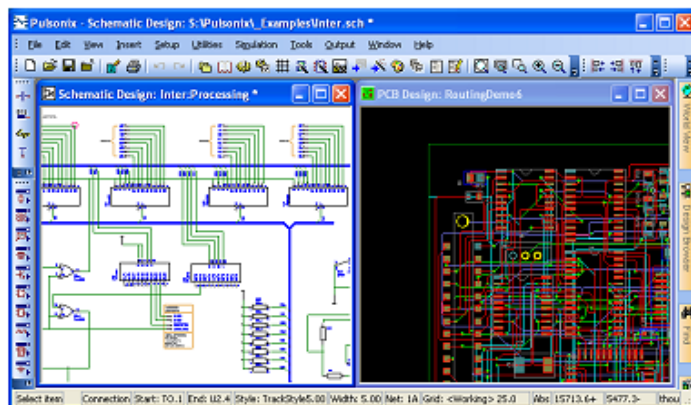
Pulsonix - Schematic Design: S:\Pulsonix\_Examples\Inter.sch *

File Edit View Insert Setup Utilities Simulation Tools Output Window Help

Schematic Design: Inter:Processing *

PCB Design: RoutingDemo6

World View

Design Browser

Find

Select item | Connection | Start: TO.1 | End: U2.4 | Style: TrackStyle5.00 | Width: 5.00 | Net: 1A | Grid: <Working> 25.0 | Abs | 15713.6+ | 5477.3- | thou